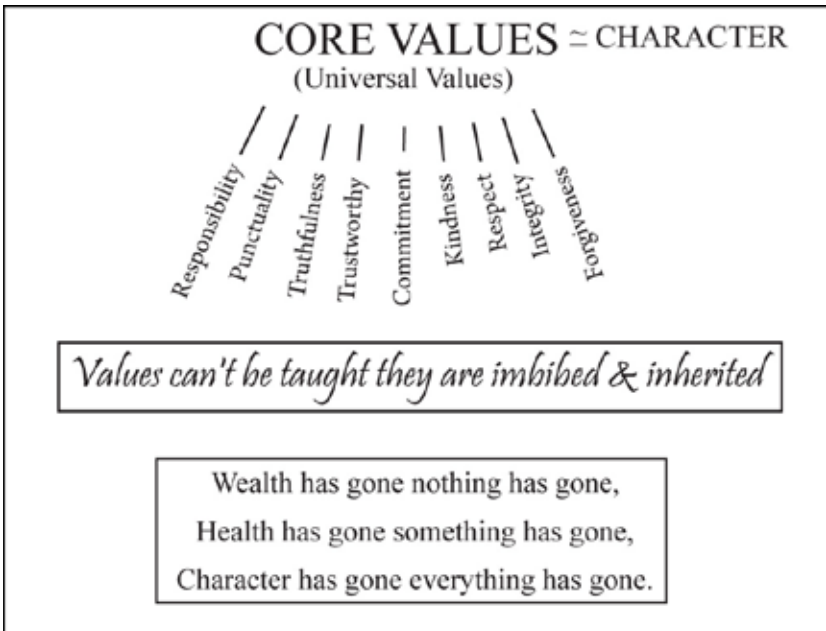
CORE VALUES $\simeq$ CHARACTER
(Universal Values)

Responsibility
Punctuality
Truthfulness
Trustworthy
Commitment
Kindness
Respect
Integrity
Forgiveness

Values can't be taught they are imbibed & inherited

Wealth has gone nothing has gone,
Health has gone something has gone,
Character has gone everything has gone.